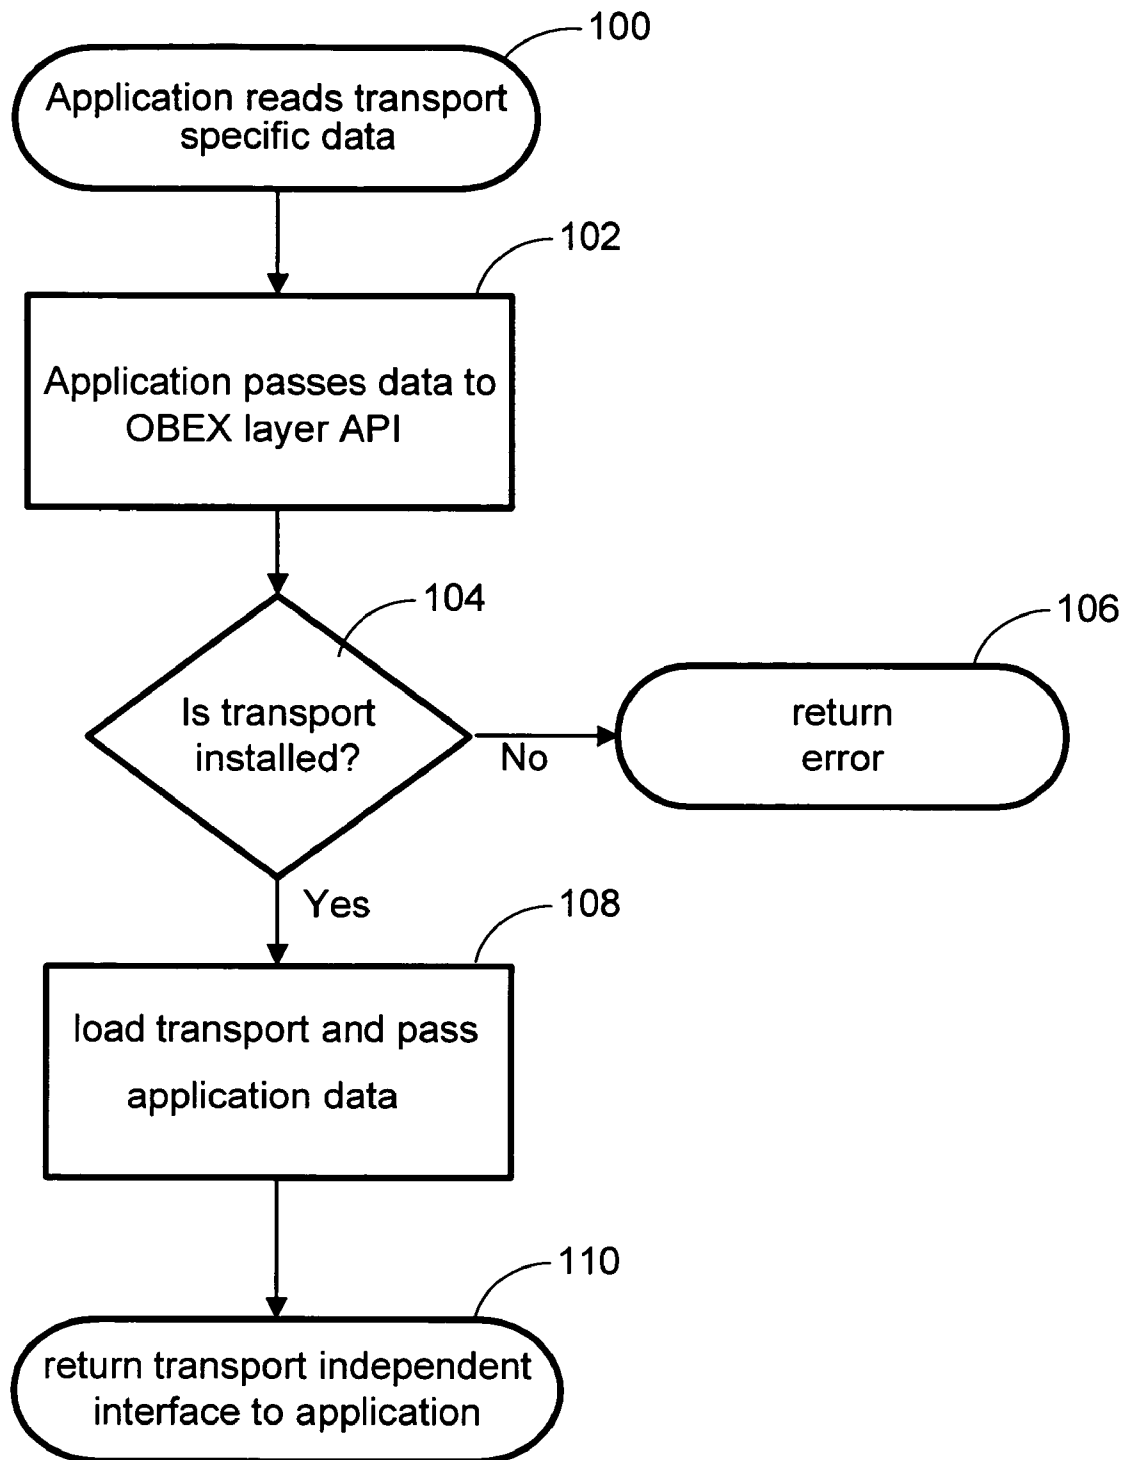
100
Application reads transport specific data

102
Application passes data to OBEX layer API

104
Is transport installed?

No

106
return error

Yes

108
load transport and pass application data

110
return transport independent interface to application